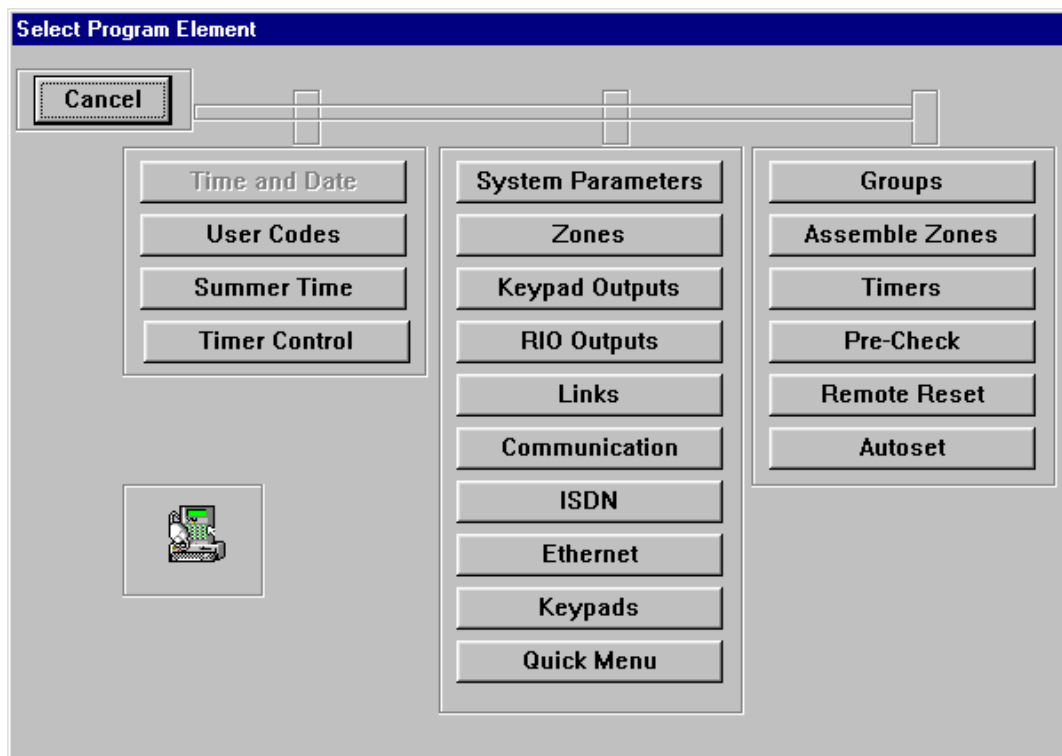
Select Program Element

Cancel

Time and Date
User Codes
Summer Time
Timer Control

System Parameters
Zones
Keypad Outputs
RIO Outputs
Links
Communication
ISDN
Ethernet
Keypads
Quick Menu

Groups
Assemble Zones
Timers
Pre-Check
Remote Reset
Autoset